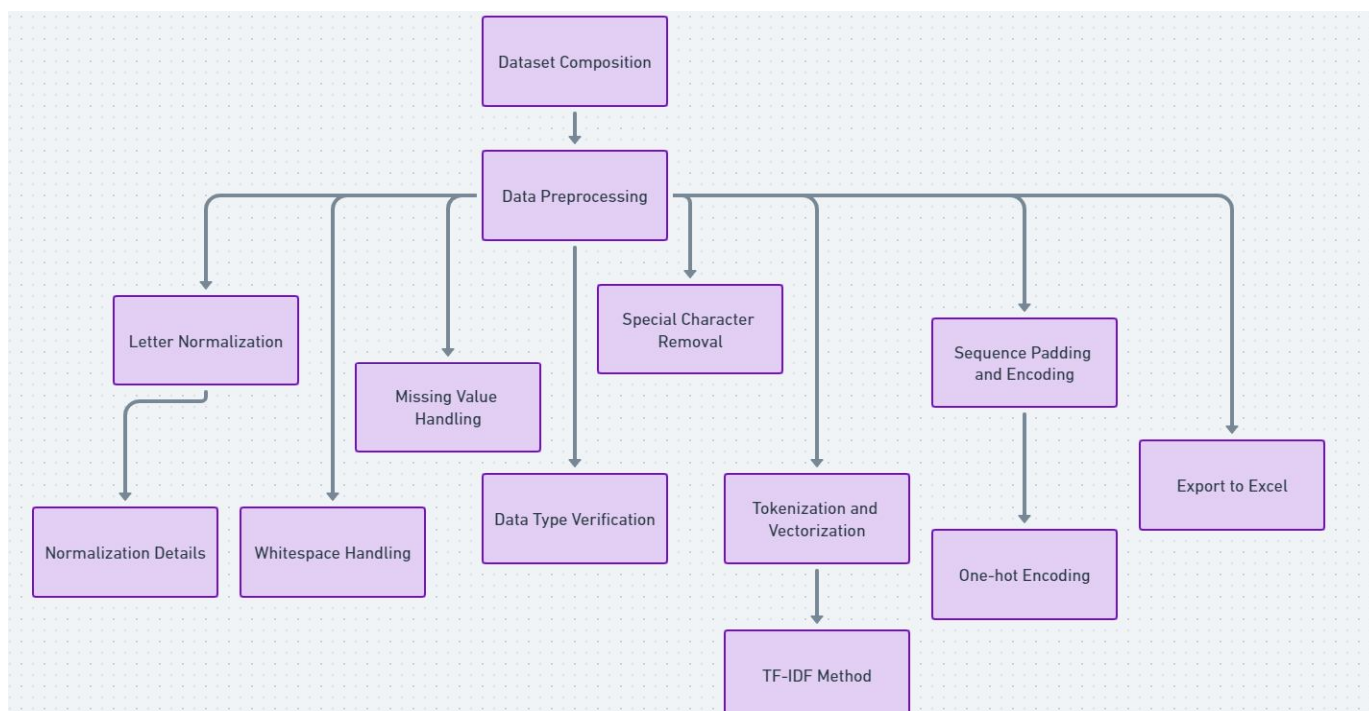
Dataset Composition

Data Preprocessing

Letter Normalization

Missing Value Handling

Special Character Removal

Sequence Padding and Encoding

Export to Excel

Normalization Details

Whitespace Handling

Data Type Verification

Tokenization and Vectorization

One-hot Encoding

TF-IDF Method